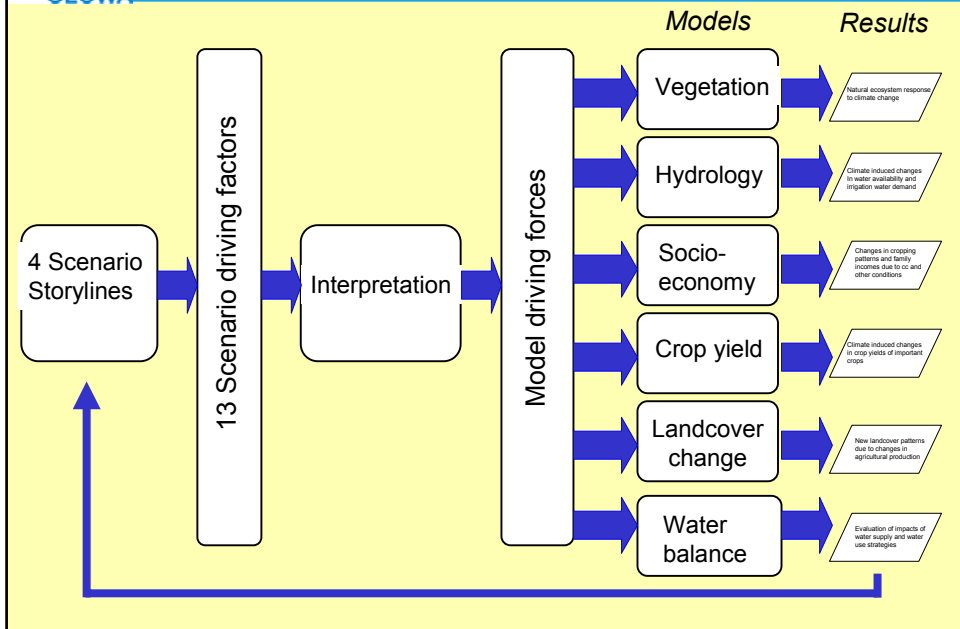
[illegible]

Models

Results

4 Scenario Storylines

13 Scenario driving factors

Interpretation

Model driving forces

Vegetation

Natural ecosystem response to climate change

Hydrology

Climate induced changes in water availability and irrigation water demand

Socio-economy

Changes in cropping patterns and family incomes due to cc and other conditions

Crop yield

Climate induced changes in crop yields of important crops

Landcover change

New landcover patterns due to changes in agricultural production

Water balance

Evaluation of impacts of water supply and water use strategies